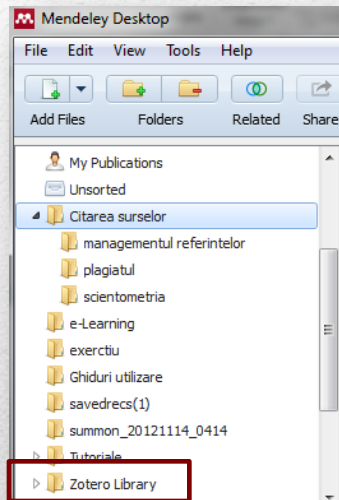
Mendeley Desktop

File Edit View Tools Help

Add Files Folders Related Share

My Publications
Unsorted
Citarea surselor
managementul referintelor
plagiatul
scientometria
e-Learning
exercitiu
Ghiduri utilizare
savedrecs(1)
summon_20121114_0414
Tutoriale
Zotero Library